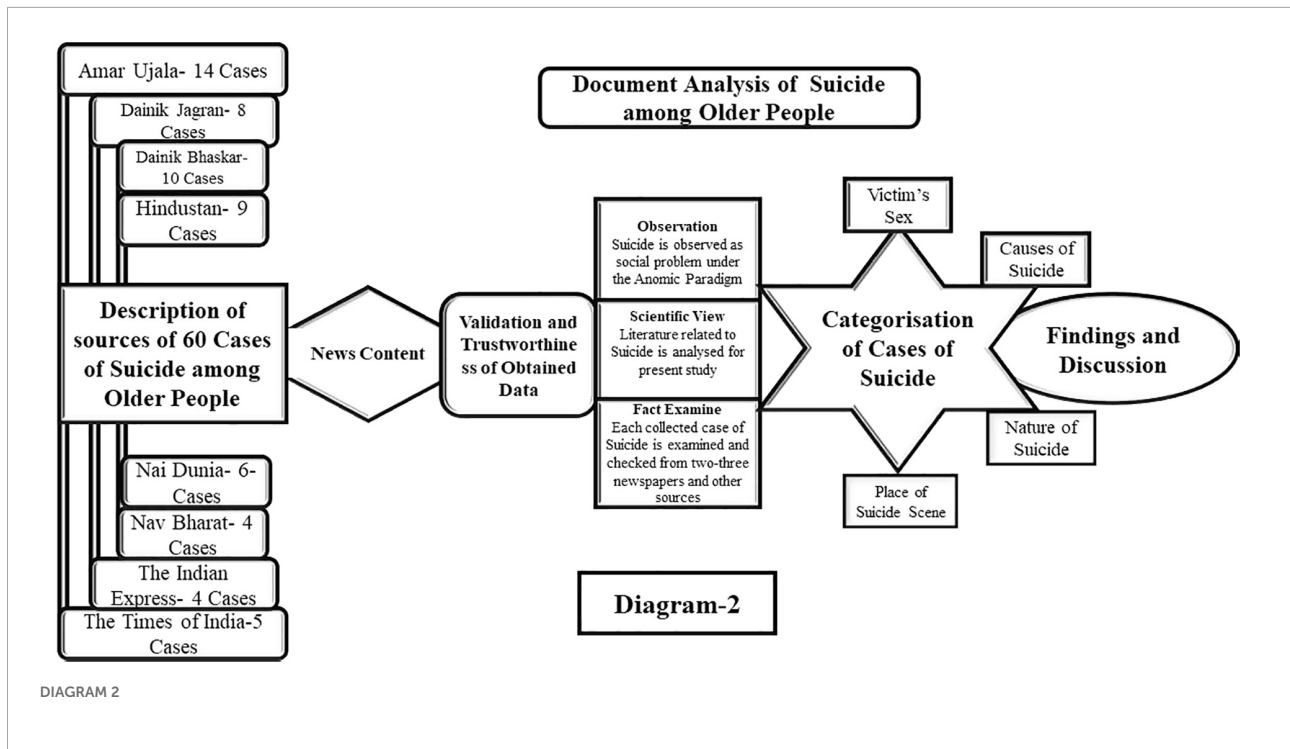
Amar Ujala- 14 Cases

Dainik Jagran- 8 Cases

Dainik Bhaskar- 10 Cases

Hindustan- 9 Cases

Document Analysis of Suicide among Older People

Description of sources of 60 Cases of Suicide among Older People

News Content

Validation and Trustworthiness of Obtained Data

Observation
Suicide is observed as social problem under the Anomic Paradigm

Scientific View
Literature related to Suicide is analysed for present study

Fact Examine
Each collected case of Suicide is examined and checked from two-three newspapers and other sources

Victim's Sex

Causes of Suicide

Categorisation of Cases of Suicide

Findings and Discussion

Nature of Suicide

Place of Suicide Scene

Nai Dunia- 6- Cases

Nav Bharat- 4 Cases

The Indian Express- 4 Cases

The Times of India-5 Cases

Diagram-2

DIAGRAM 2